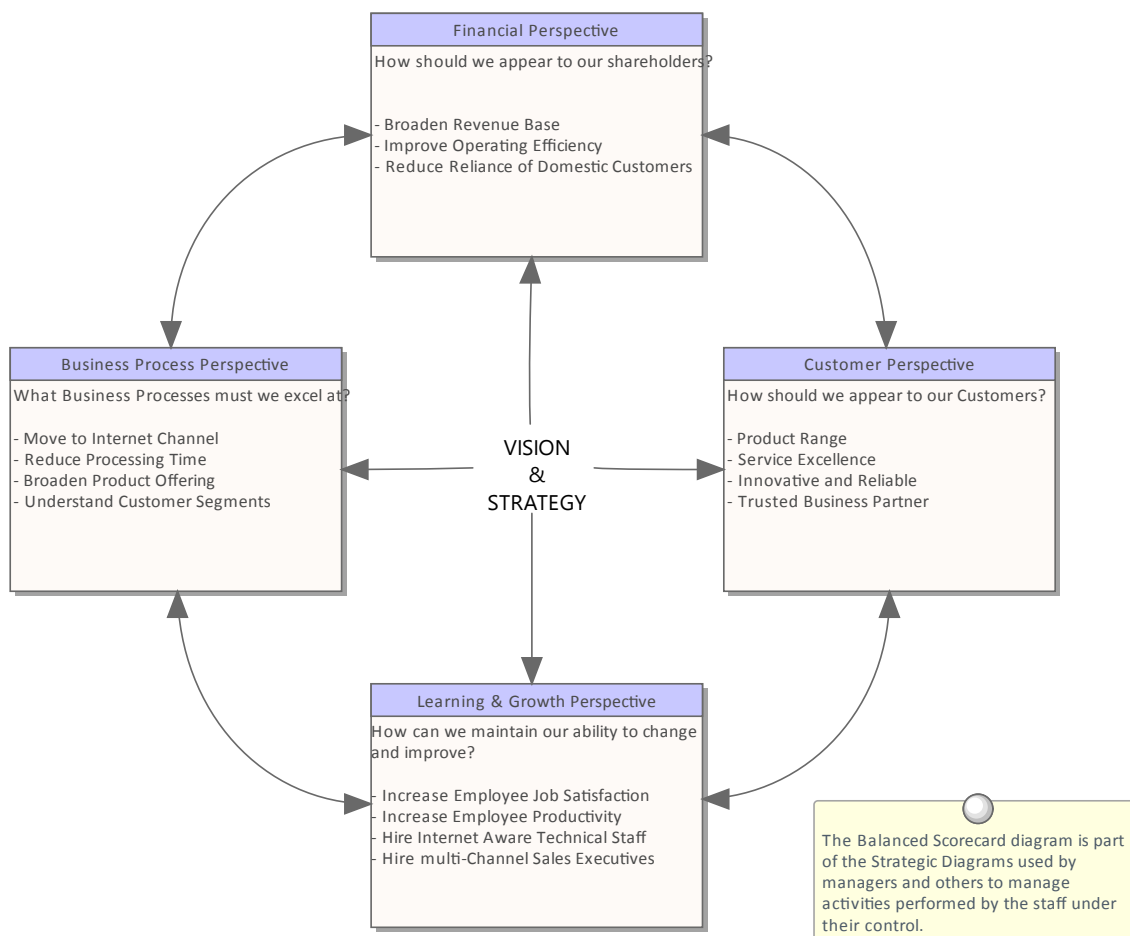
Financial Perspective

How should we appear to our shareholders?

- Broaden Revenue Base
- Improve Operating Efficiency
- Reduce Reliance of Domestic Customers

Business Process Perspective

What Business Processes must we excel at?

- Move to Internet Channel
- Reduce Processing Time
- Broaden Product Offering
- Understand Customer Segments

VISION
&
STRATEGY

Customer Perspective

How should we appear to our Customers?

- Product Range
- Service Excellence
- Innovative and Reliable
- Trusted Business Partner

Learning & Growth Perspective

How can we maintain our ability to change and improve?

- Increase Employee Job Satisfaction
- Increase Employee Productivity
- Hire Internet Aware Technical Staff
- Hire multi-Channel Sales Executives

The Balanced Scorecard diagram is part of the Strategic Diagrams used by managers and others to manage activities performed by the staff under their control.